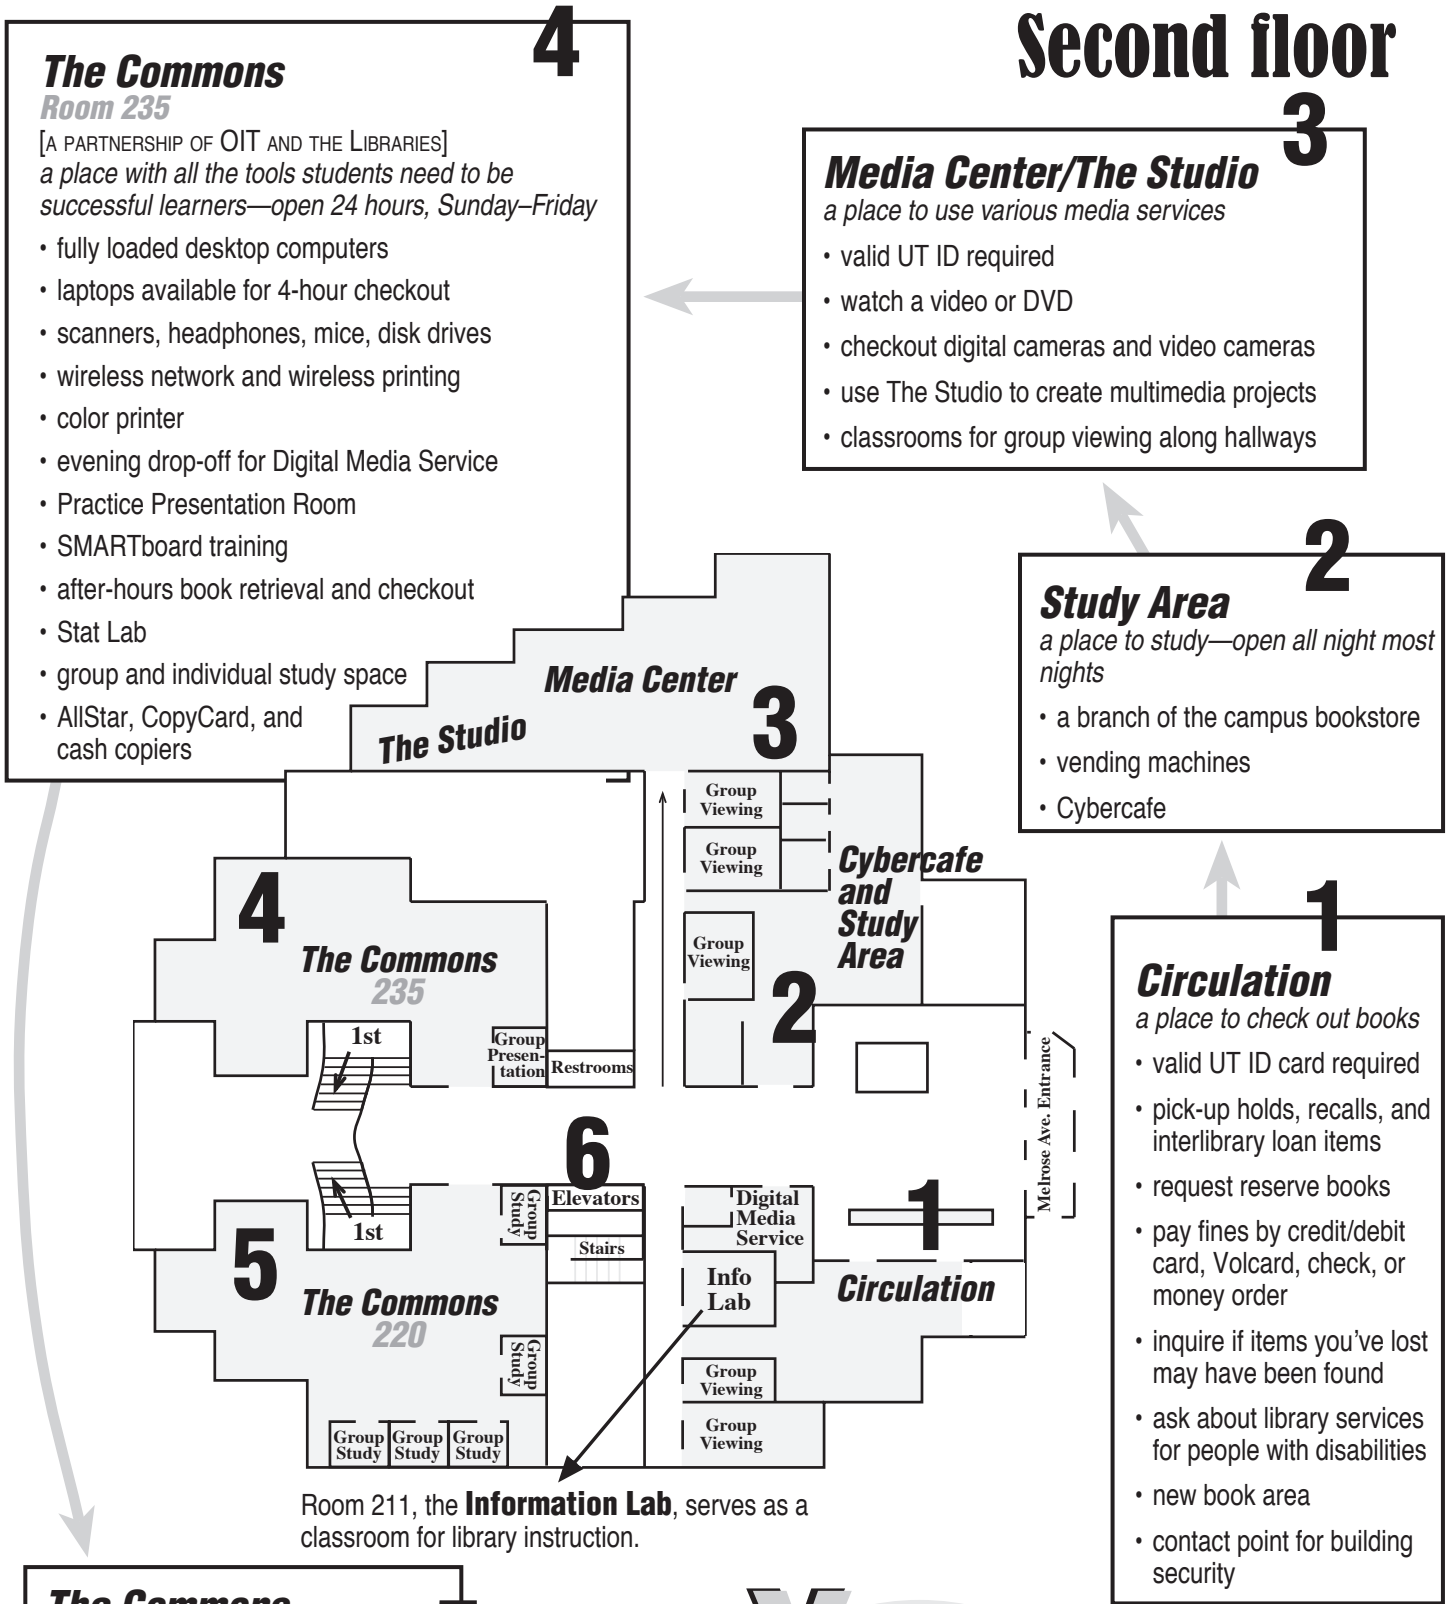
Second floor

4
The Commons
Room 235
[A PARTNERSHIP OF OIT AND THE LIBRARIES]
a place with all the tools students need to be successful learners—open 24 hours, Sunday–Friday
• fully loaded desktop computers
• laptops available for 4-hour checkout
• scanners, headphones, mice, disk drives
• wireless network and wireless printing
• color printer
• evening drop-off for Digital Media Service
• Practice Presentation Room
• SMARTboard training
• after-hours book retrieval and checkout
• Stat Lab
• group and individual study space
• AllStar, CopyCard, and cash copiers

3
Media Center/The Studio
a place to use various media services
• valid UT ID required
• watch a video or DVD
• checkout digital cameras and video cameras
• use The Studio to create multimedia projects
• classrooms for group viewing along hallways

2
Study Area
a place to study—open all night most nights
• a branch of the campus bookstore
• vending machines
• Cybercafe

1
Circulation
a place to check out books
• valid UT ID card required
• pick-up holds, recalls, and interlibrary loan items
• request reserve books
• pay fines by credit/debit card, Volcard, check, or money order
• inquire if items you've lost may have been found
• ask about library services for people with disabilities
• new book area
• contact point for building security

Media Center
The Studio
3
Group Viewing
Group Viewing
Cybercafe and Study Area
Group Viewing
2
4
The Commons
235
1st
Group Presentation
Restrooms
Melrose Ave. Entrance
6
Elevators
Group Study
Stairs
Digital Media Service
1
Circulation
1st
5
The Commons
220
Info Lab
Group Study
Group Viewing
Group Viewing
Group Study
Group Study
Group Study

Room 211, the Information Lab, serves as a classroom for library instruction.

The Commons